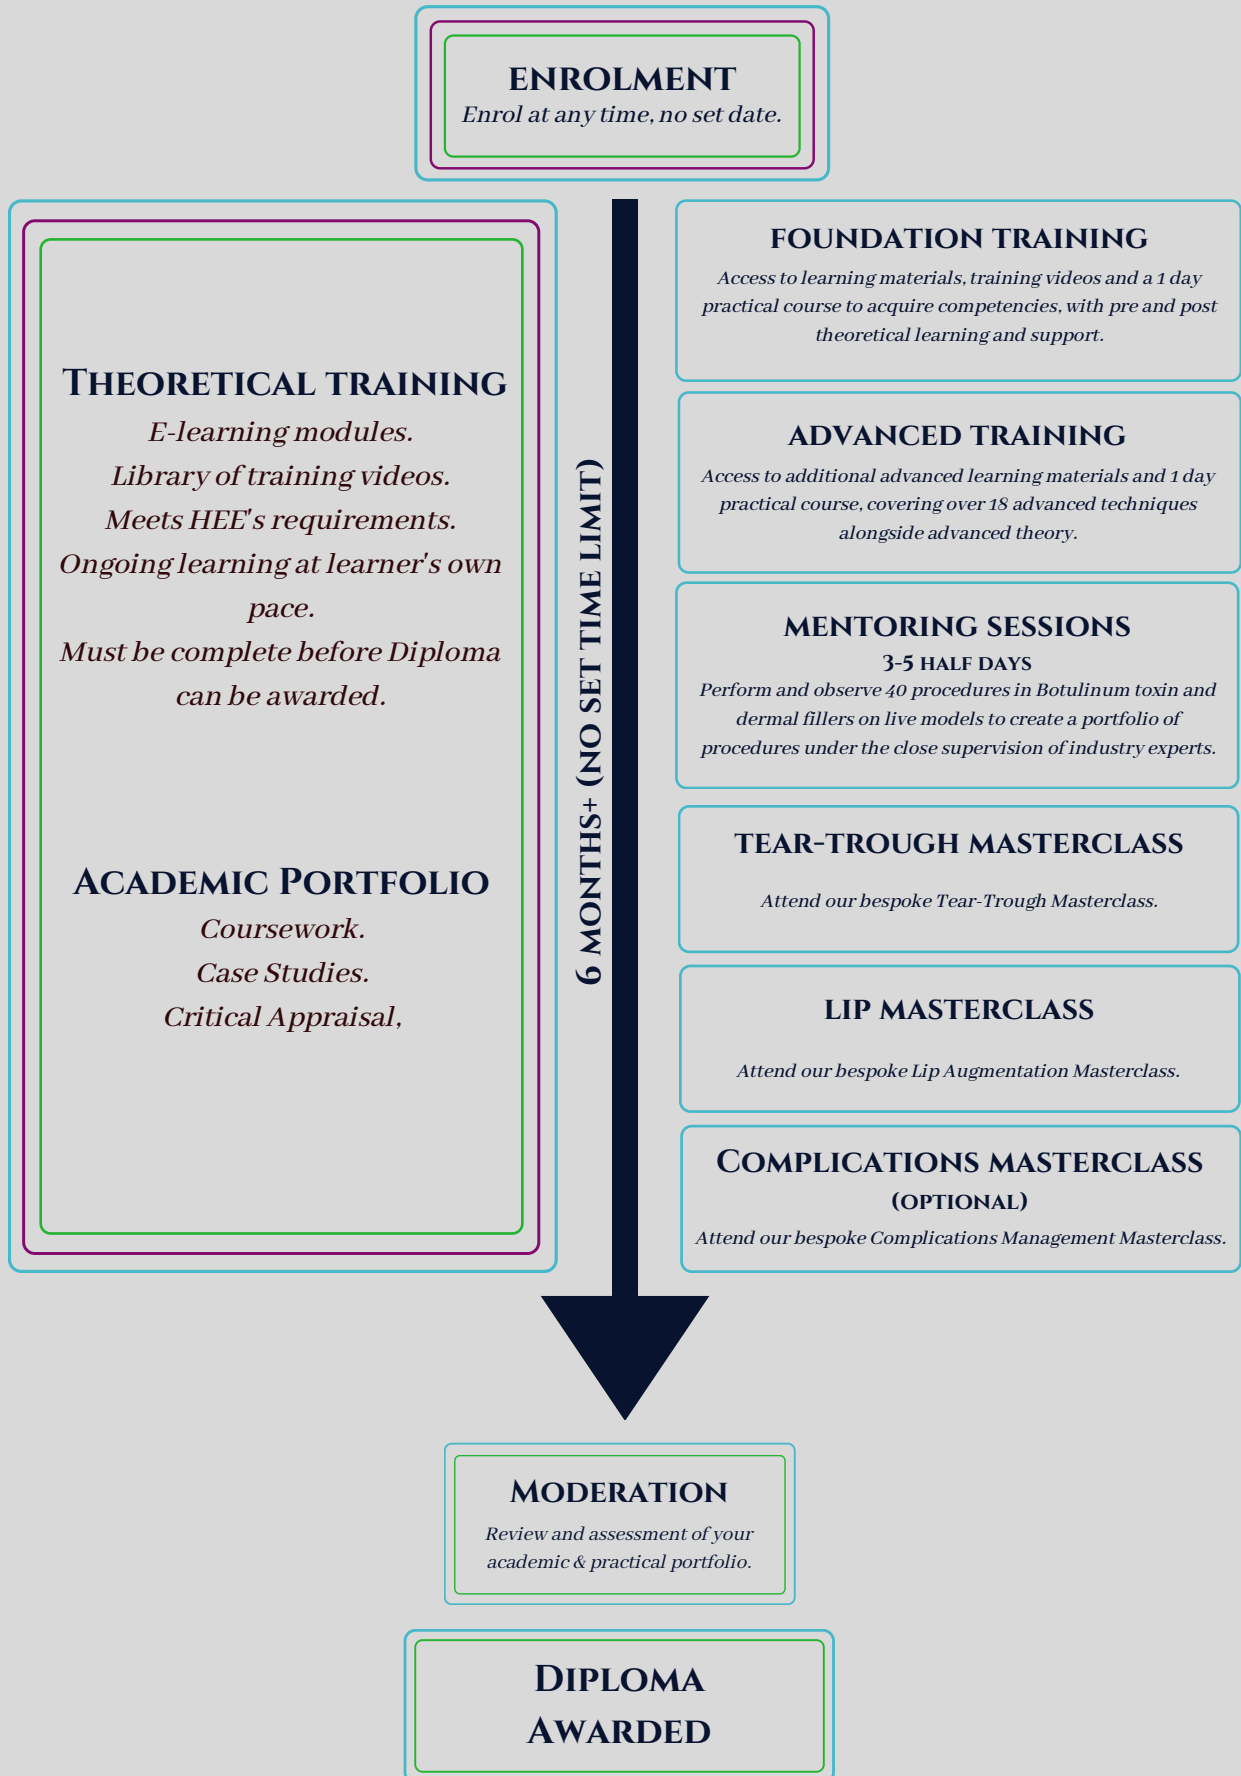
ENROLMENT
Enrol at any time, no set date.

THEORETICAL TRAINING
E-learning modules.
Library of training videos.
Meets HEE's requirements.
Ongoing learning at learner's own pace.
Must be complete before Diploma can be awarded.

ACADEMIC PORTFOLIO
Coursework.
Case Studies.
Critical Appraisal,

6 MONTHS+ (NO SET TIME LIMIT)

FOUNDATION TRAINING
Access to learning materials, training videos and a 1 day practical course to acquire competencies, with pre and post theoretical learning and support.

ADVANCED TRAINING
Access to additional advanced learning materials and 1 day practical course, covering over 18 advanced techniques alongside advanced theory.

MENTORING SESSIONS
3-5 HALF DAYS
Perform and observe 40 procedures in Botulinum toxin and dermal fillers on live models to create a portfolio of procedures under the close supervision of industry experts.

TEAR-TROUGH MASTERCLASS
Attend our bespoke Tear-Trough Masterclass.

LIP MASTERCLASS
Attend our bespoke Lip Augmentation Masterclass.

COMPLICATIONS MASTERCLASS
(OPTIONAL)
Attend our bespoke Complications Management Masterclass.

MODERATION
Review and assessment of your academic & practical portfolio.

DIPLOMA AWARDED